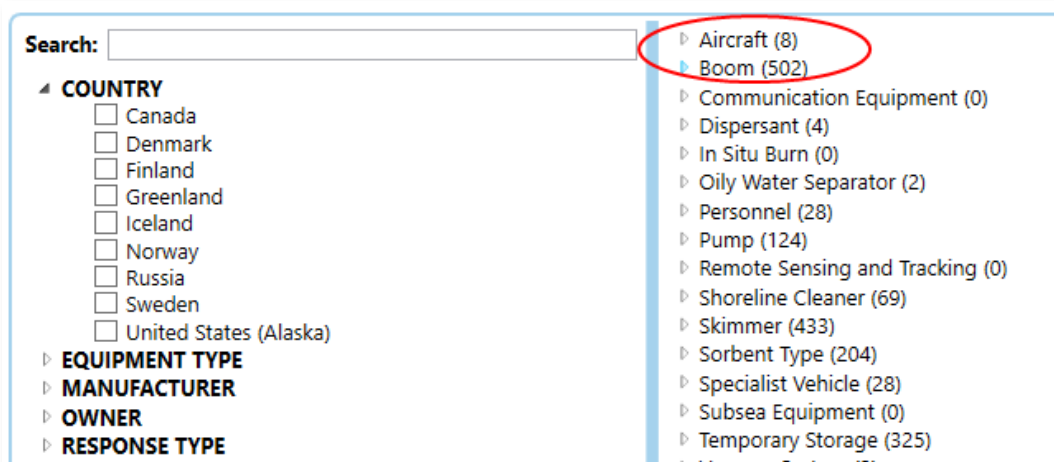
Search:

COUNTRY
Canada
Denmark
Finland
Greenland
Iceland
Norway
Russia
Sweden
United States (Alaska)

EQUIPMENT TYPE
MANUFACTURER
OWNER
RESPONSE TYPE

Aircraft (8)
Boom (502)
Communication Equipment (0)
Dispersant (4)
In Situ Burn (0)
Oily Water Separator (2)
Personnel (28)
Pump (124)
Remote Sensing and Tracking (0)
Shoreline Cleaner (69)
Skimmer (433)
Sorbent Type (204)
Specialist Vehicle (28)
Subsea Equipment (0)
Temporary Storage (325)
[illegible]